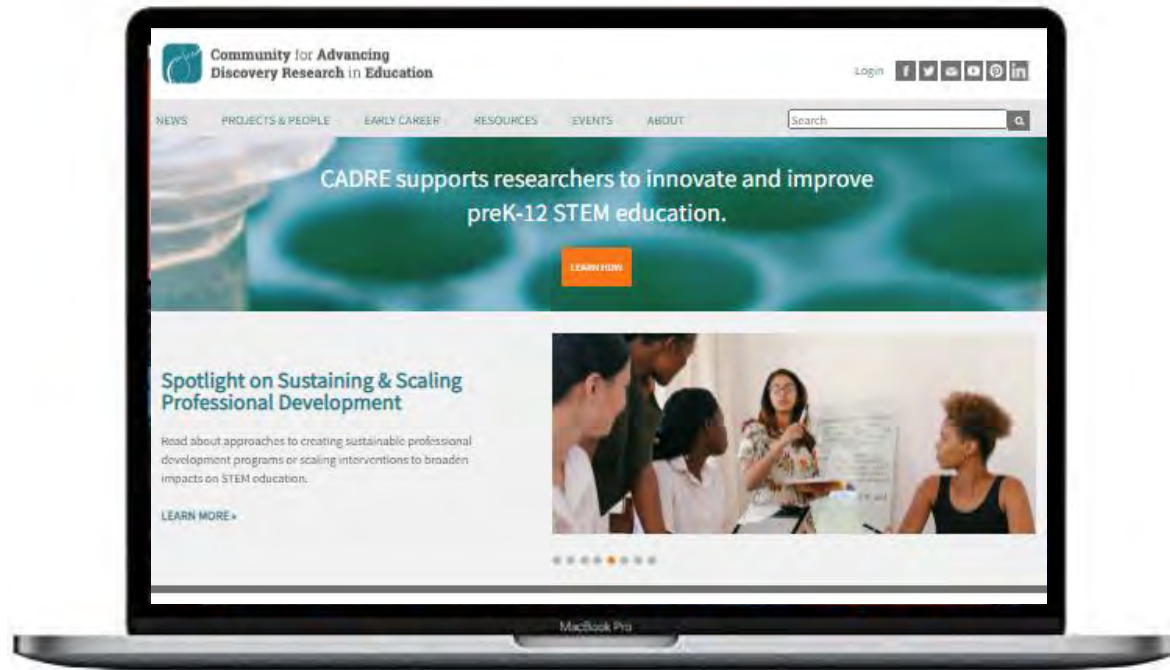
Community for Advancing Discovery Research in Education

Login

NEWS PROJECTS & PEOPLE EARLY CAREER RESOURCES EVENTS ABOUT

Search

CADRE supports researchers to innovate and improve preK-12 STEM education.

LEARN HOW

Spotlight on Sustaining & Scaling Professional Development

Read about approaches to creating sustainable professional development programs or scaling interventions to broaden impacts on STEM education.

LEARN MORE »

MacBook Pro